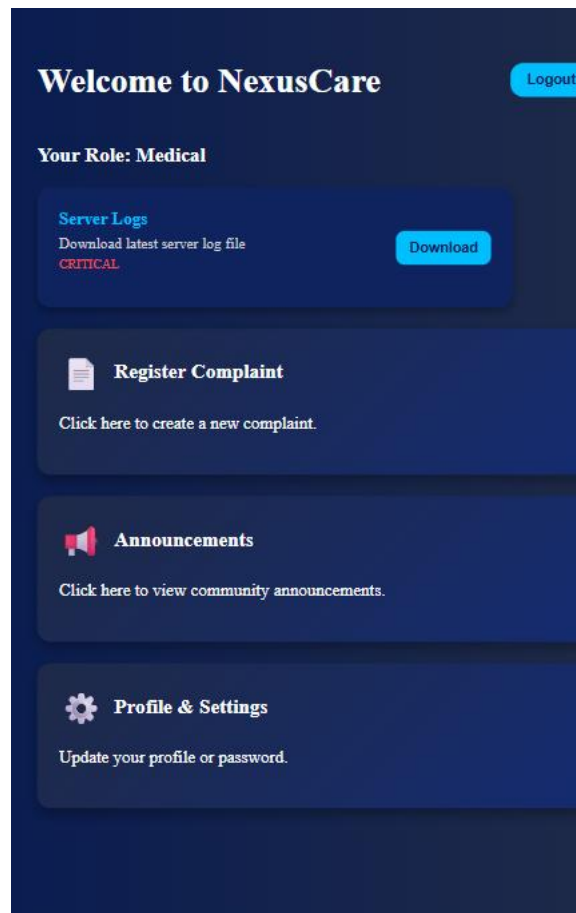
Welcome to NexusCare

Logout

Your Role: Medical

Server Logs
Download latest server log file
CRITICAL

Download

Register Complaint

Click here to create a new complaint.

Announcements

Click here to view community announcements.

Profile & Settings

Update your profile or password.